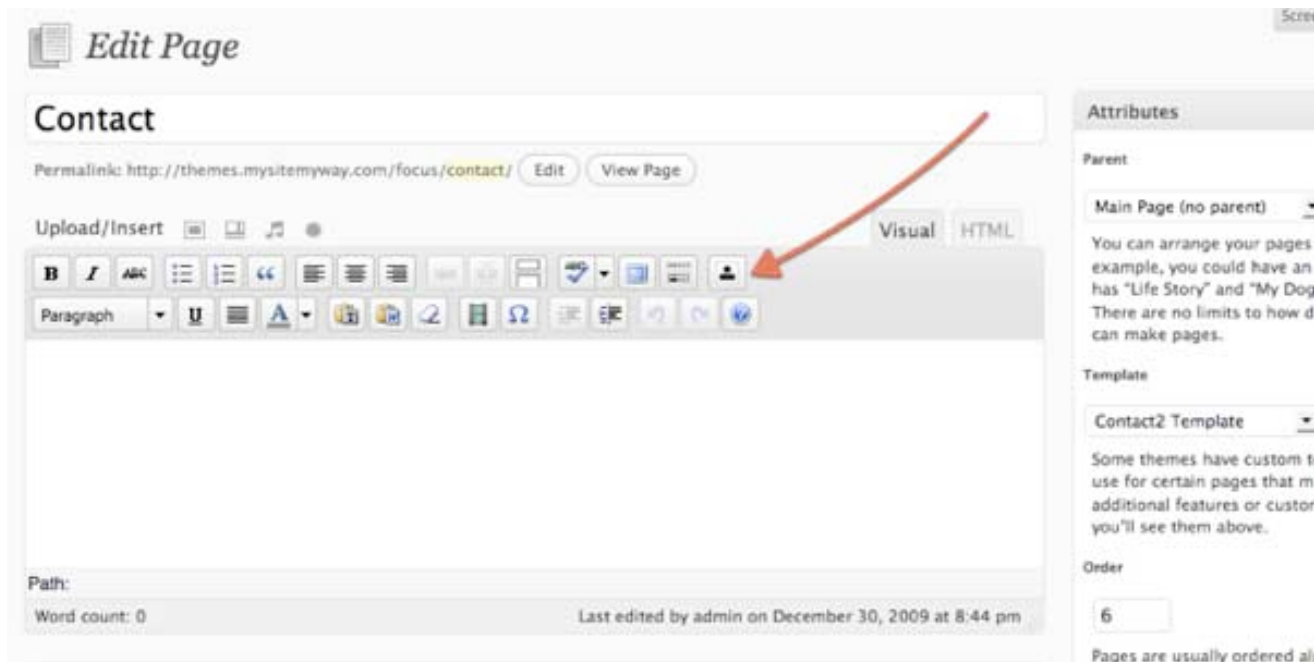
Scre

Edit Page

Contact

Permalink: http://themes.mysitemyway.com/focus/contact/ Edit View Page

Upload/Insert

Visual HTML

B I ABC

Paragraph U A

Path:

Word count: 0

Last edited by admin on December 30, 2009 at 8:44 pm

Attributes

Parent

Main Page (no parent)

You can arrange your pages example, you could have an has "Life Story" and "My Dog There are no limits to how d can make pages.

Template

Contact2 Template

Some themes have custom t use for certain pages that m additional features or custon you'll see them above.

Order

6

Pages are usually ordered al